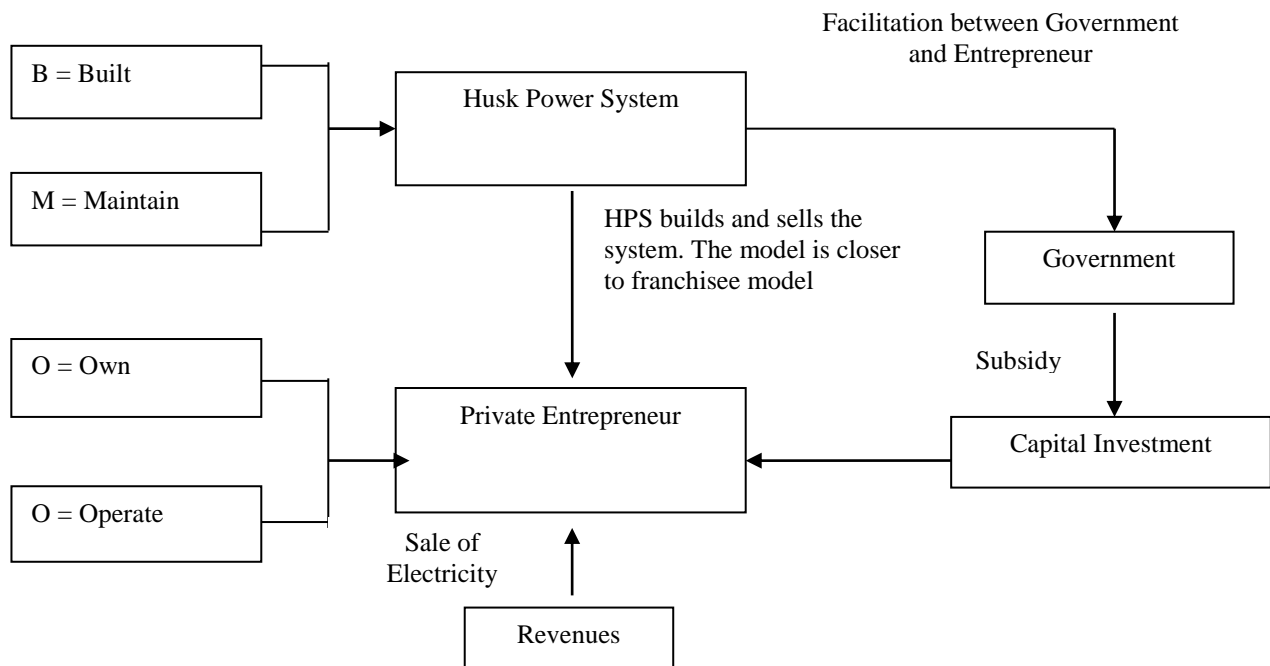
Facilitation between Government and Entrepreneur

B = Built

M = Maintain

Husk Power System

HPS builds and sells the system. The model is closer to franchisee model

Government

Subsidy

O = Own

O = Operate

Private Entrepreneur

Capital Investment

Sale of Electricity

Revenues